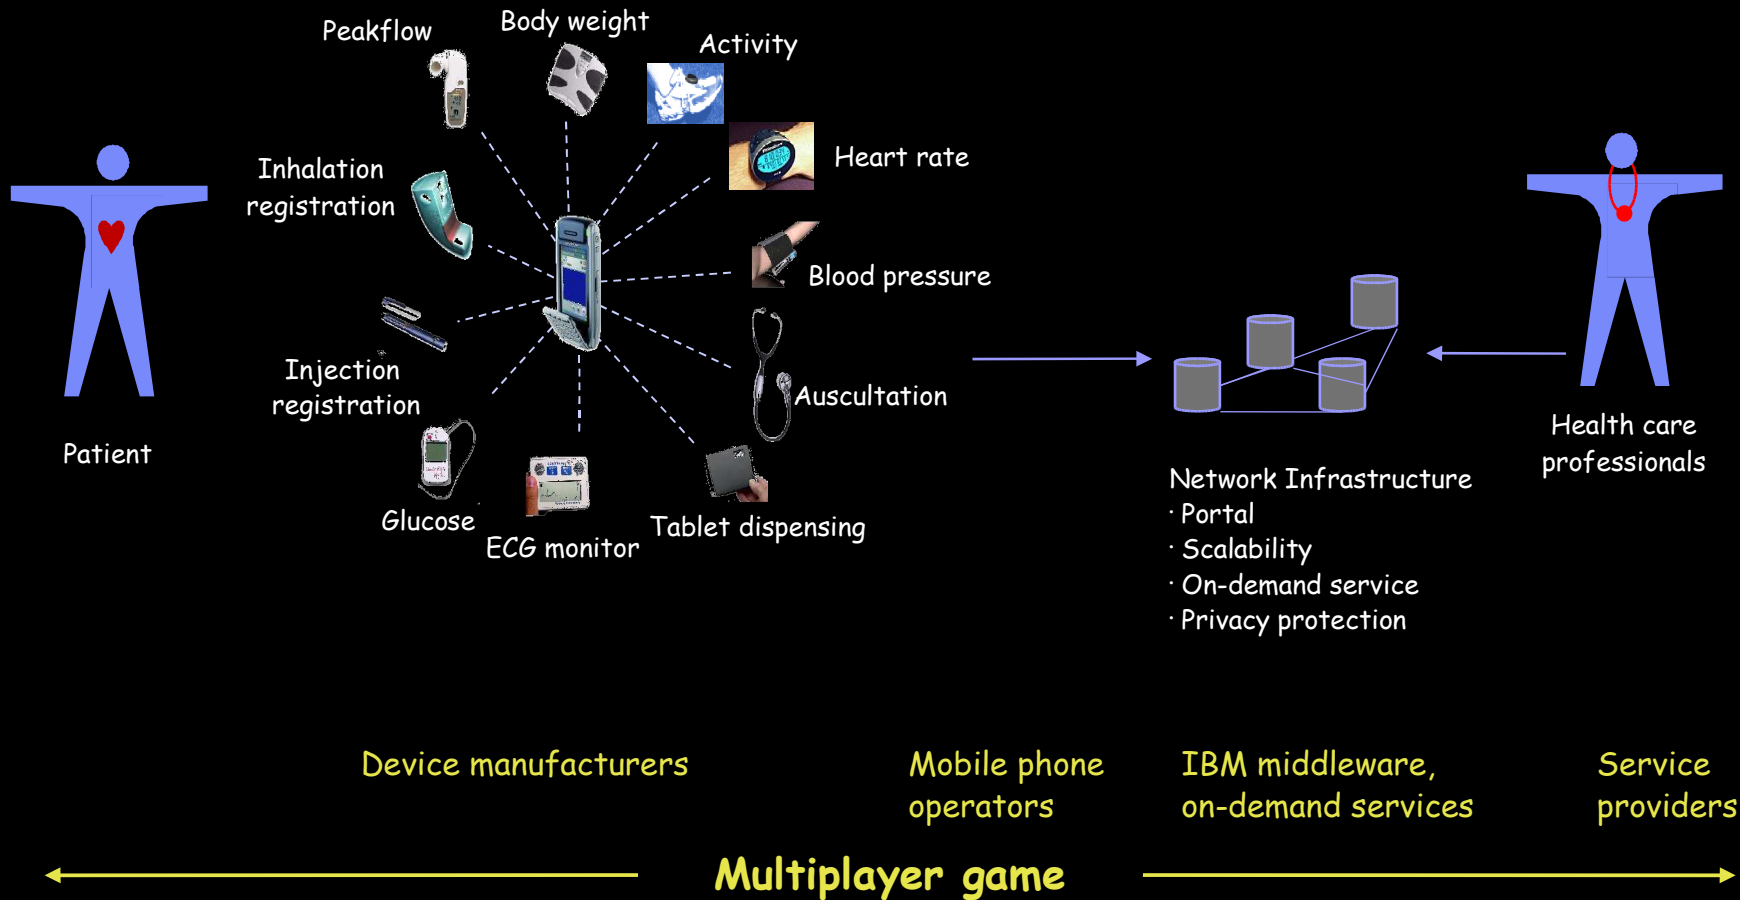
Peakflow

Body weight

Activity

Inhalation registration

Heart rate

Blood pressure

Injection registration

Auscultation

Patient

Glucose

ECG monitor

Tablet dispensing

Network Infrastructure
· Portal
· Scalability
· On-demand service
· Privacy protection

Health care professionals

Device manufacturers

Mobile phone operators

IBM middleware, on-demand services

Service providers

Multiplayer game